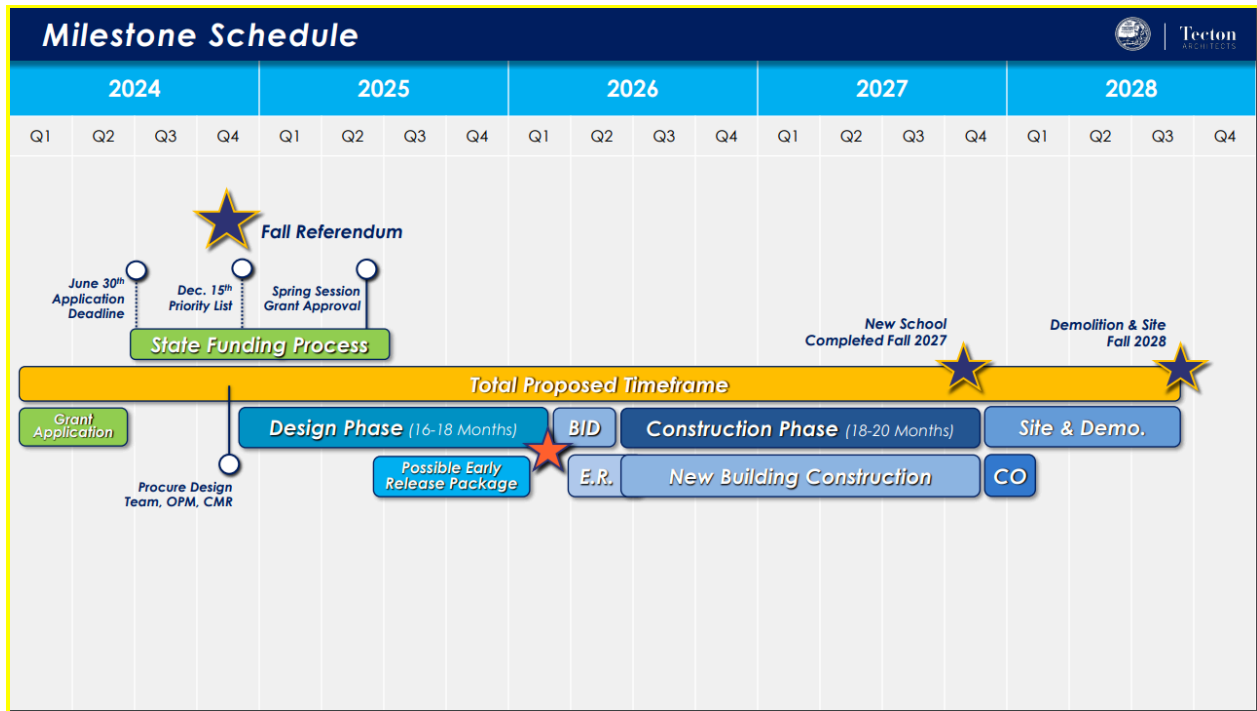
Milestone Schedule

Tecton ARCHITECTS

| 2024 | | | | 2025 | | | | 2026 | | | | 2027 | | | | 2028 | | | |
|---|---|---|---|---|---|---|---|---|---|---|---|---|---|---|---|---|---|---|---|
| Q1 | Q2 | Q3 | Q4 | Q1 | Q2 | Q3 | Q4 | Q1 | Q2 | Q3 | Q4 | Q1 | Q2 | Q3 | Q4 | Q1 | Q2 | Q3 | Q4 |

Fall Referendum

June 30th Application Deadline

Dec. 15th Priority List

Spring Session Grant Approval

State Funding Process

New School Completed Fall 2027

Demolition & Site Fall 2028

Total Proposed Timeframe

Grant Application

Design Phase (16-18 Months)

BID

Construction Phase (18-20 Months)

Site & Demo.

Possible Early Release Package

E.R.

New Building Construction

CO

Procure Design Team, OPM, CMR